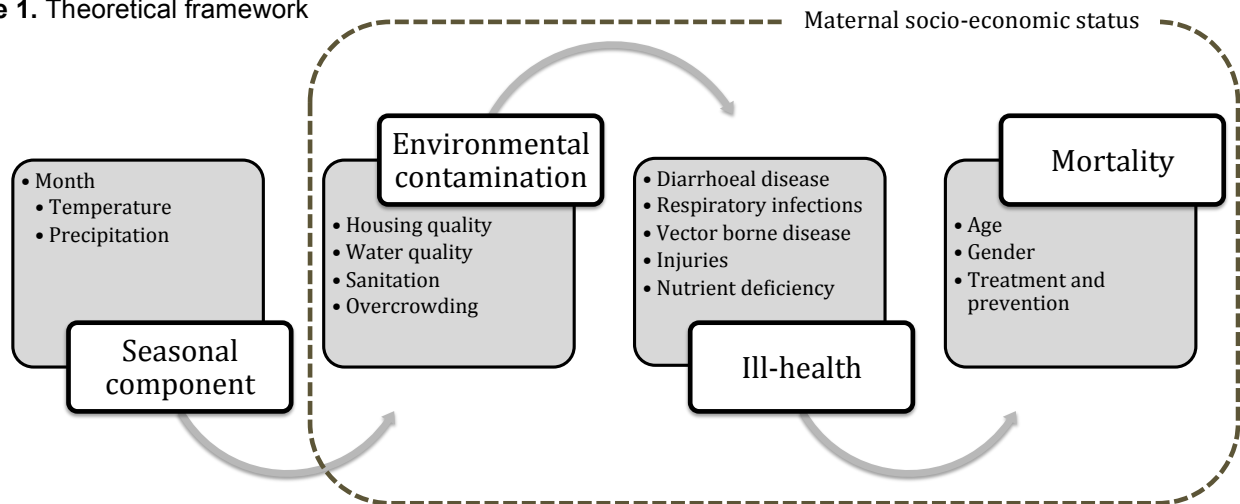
e 1. Theoretical framework

Maternal socio-economic status

• Month
• Temperature
• Precipitation

Seasonal component

Environmental contamination

• Housing quality
• Water quality
• Sanitation
• Overcrowding

• Diarrhoeal disease
• Respiratory infections
• Vector borne disease
• Injuries
• Nutrient deficiency

Ill-health

Mortality

• Age
• Gender
• Treatment and prevention